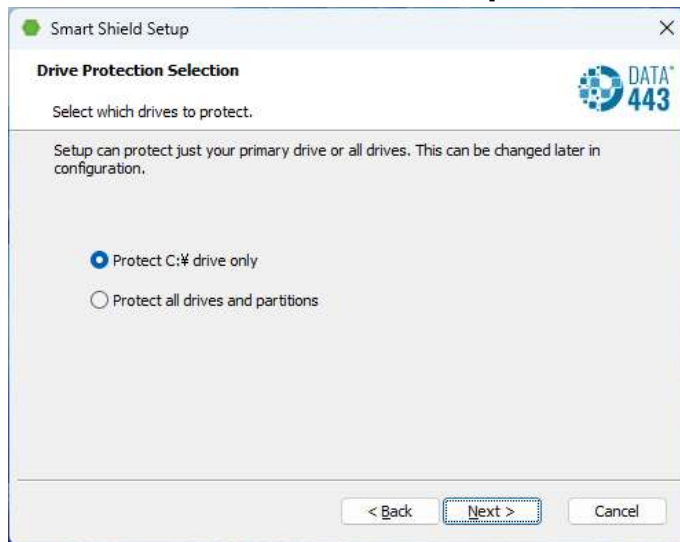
Smart Shield Setup ×

Drive Protection Selection

Select which drives to protect.

DATA 443

Setup can protect just your primary drive or all drives. This can be changed later in configuration.

Protect C:¥ drive only

Protect all drives and partitions

< Back Next > Cancel